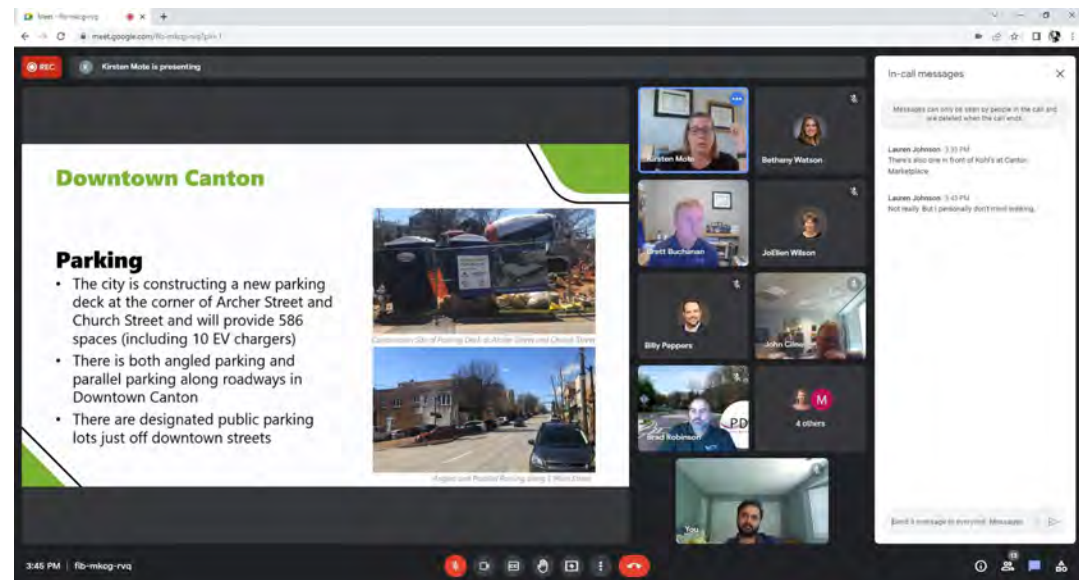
Meet - fib-mkog-rvq

meet.google.com/fib-mkog-rvq?pli=1

REC

Kirsten Mote is presenting

Downtown Canton

Parking

• The city is constructing a new parking deck at the corner of Archer Street and Church Street and will provide 586 spaces (including 10 EV chargers)

• There is both angled parking and parallel parking along roadways in Downtown Canton

• There are designated public parking lots just off downtown streets

Construction Site of Parking Deck at Archer Street and Church Street

Angled and Parallel Parking along E Main Street

Kirsten Mote

Bethany Watson

Brett Buchanan

JoEllen Wilson

Billy Peppers

John Cillo

Brad Robinson

4 others

You

In-call messages

Messages can only be seen by people in the call and are deleted when the call ends.

Lauren Johnson 3:35 PM
There's also one in front of Kohl's at Canton Marketplace

Lauren Johnson 3:43 PM
Not really. But I personally don't mind walking.

Send a message to everyone

3:45 PM | fib-mkog-rvq